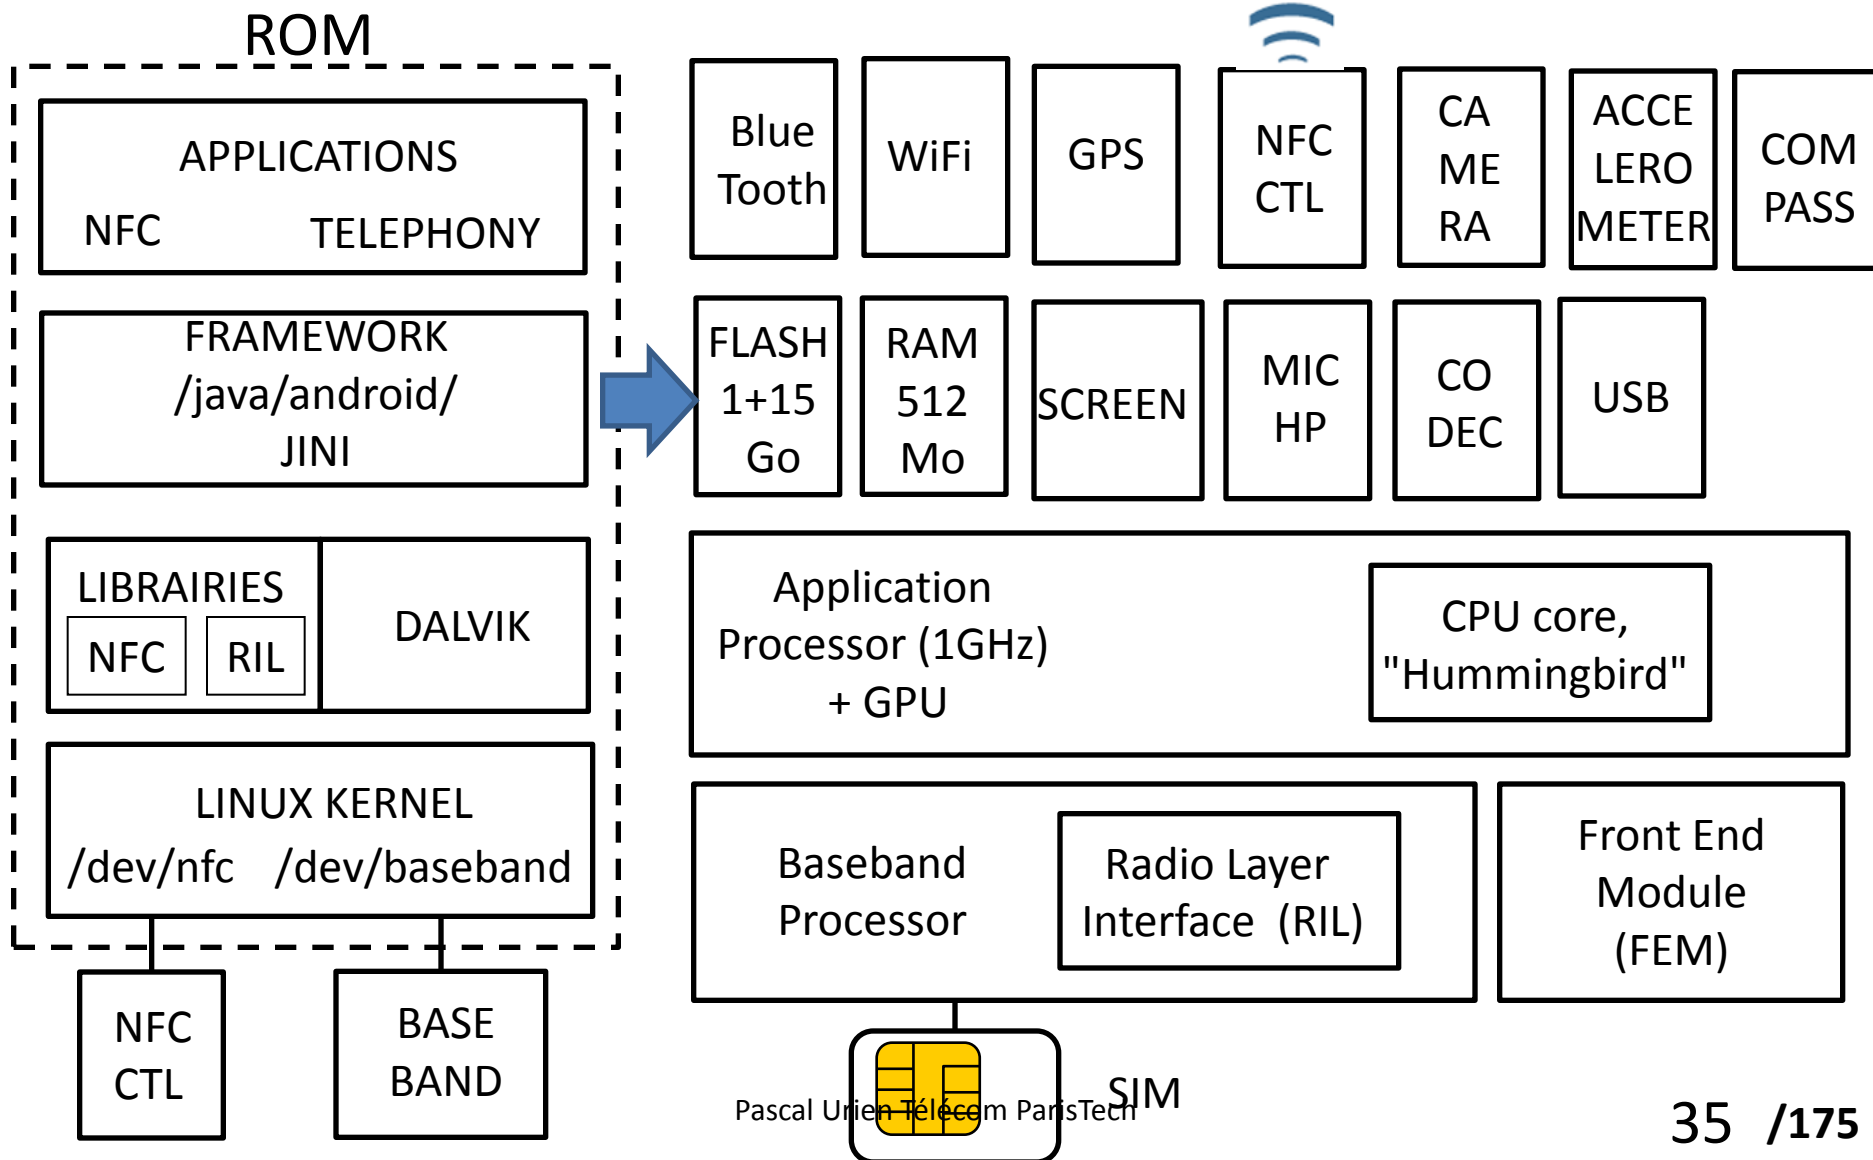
ROM

APPLICATIONS
NFC TELEPHONY

FRAMEWORK
/java/android/
JINI

LIBRAIRIES
NFC RIL
DALVIK

LINUX KERNEL
/dev/nfc /dev/baseband

NFC
CTL

BASE
BAND

Blue
Tooth

WiFi

GPS

NFC
CTL

CA
ME
RA

ACCE
LERO
METER

COM
PASS

FLASH
1+15
Go

RAM
512
Mo

SCREEN

MIC
HP

CO
DEC

USB

Application
Processor (1GHz)
+ GPU

CPU core,
"Hummingbird"

Baseband
Processor

Radio Layer
Interface (RIL)

Front End
Module
(FEM)

SIM

Pascal Urien Télécom ParisTech

35 /175